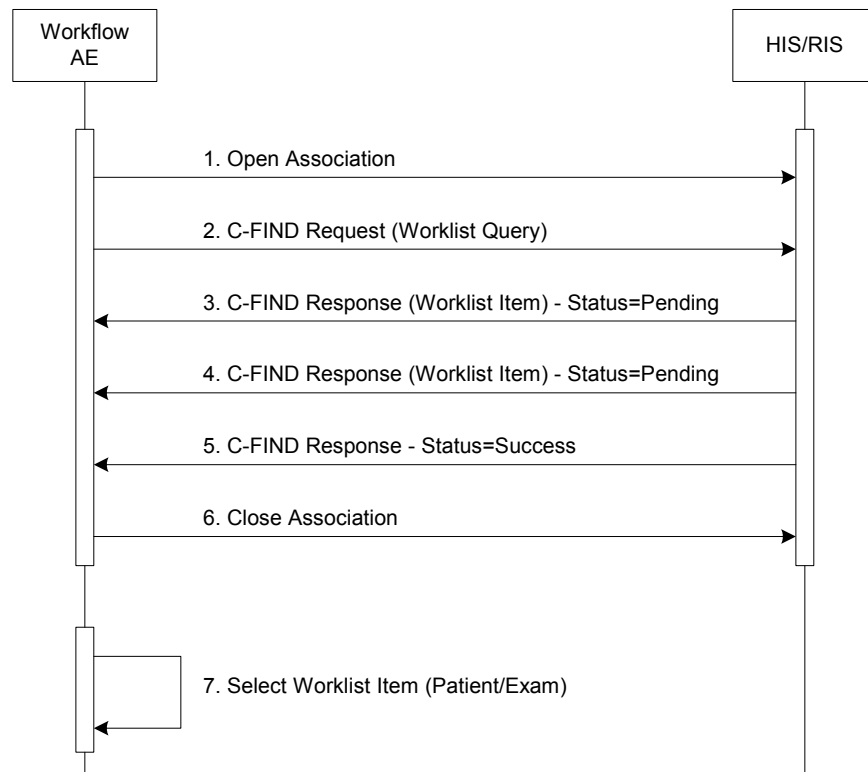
Workflow AE

HIS/RIS

1. Open Association

2. C-FIND Request (Worklist Query)

3. C-FIND Response (Worklist Item) - Status=Pending

4. C-FIND Response (Worklist Item) - Status=Pending

5. C-FIND Response - Status=Success

6. Close Association

7. Select Worklist Item (Patient/Exam)